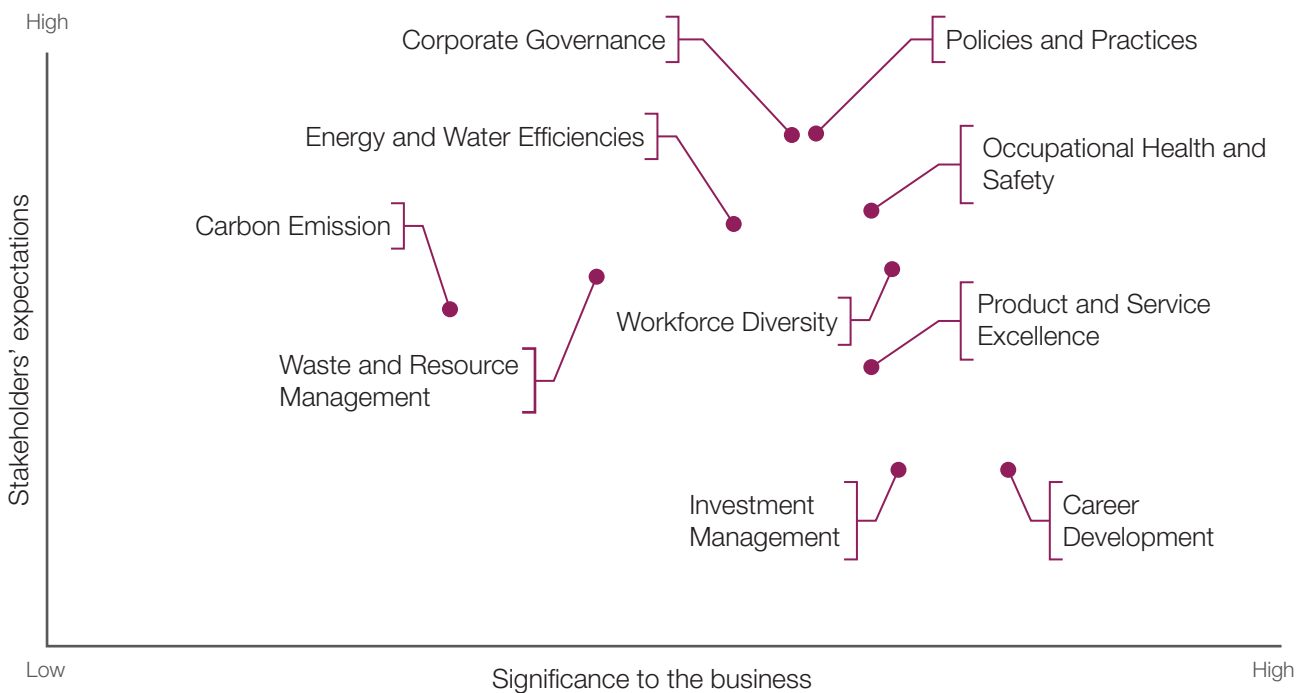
High

Stakeholders' expectations

Corporate Governance

Policies and Practices

Energy and Water Efficiencies

Occupational Health and Safety

Carbon Emission

Workforce Diversity

Product and Service Excellence

Waste and Resource Management

Investment Management

Career Development

Low

Significance to the business

High